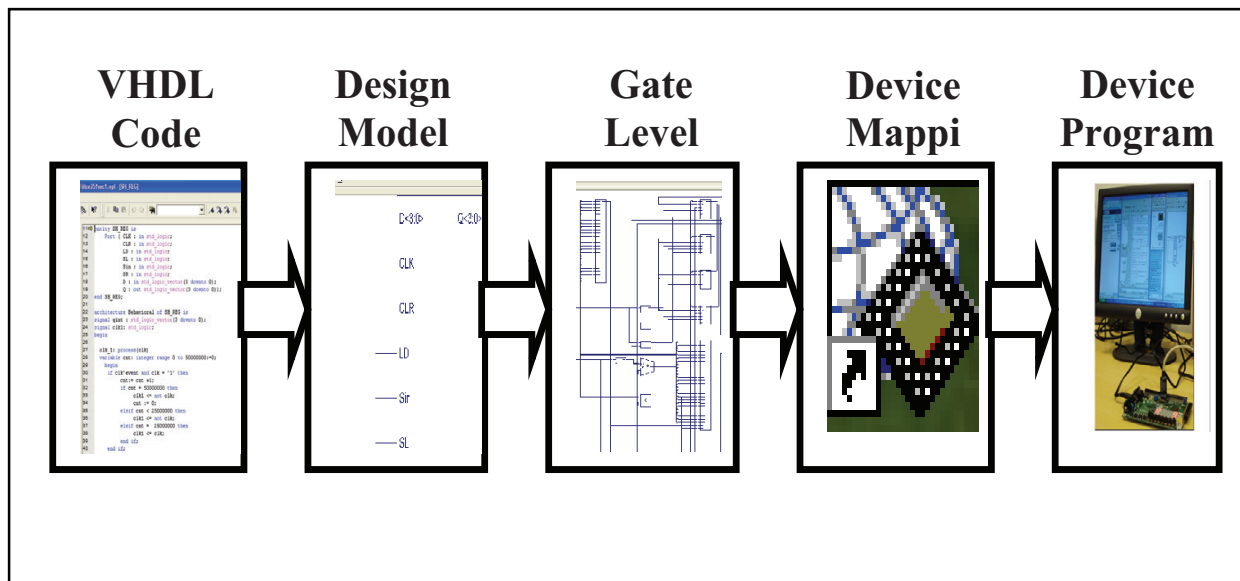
VHDL Code

Design Model

Gate Level

Device Mappi

Device Program

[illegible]

11 entity SH_REG is
12 Port ( CLK : in std_logic;
13 CLR : in std_logic;
14 LD : in std_logic;
15 SL : in std_logic;
16 Sin : in std_logic;
17 SR : in std_logic;
18 D : in std_logic_vector(3 downto 0);
19 Q : out std_logic_vector(3 downto 0));
20 end SH_REG;
21
22 architecture Behavioral of SH_REG is
23 signal qian : std_logic_vector(3 downto 0);
24 signal clk1: std_logic;
25 begin
26
27 clk_1: process(clk)
28 variable cnt: integer range 0 to 50000000:=0;
29 begin
30 if clk'event and clk = '1' then
31 cnt:= cnt +1;
32 if cnt = 50000000 then
33 clk1 <= not clk;
34 cnt := 0;
35 elsif cnt < 25000000 then
36 clk1 <= not clk;
37 elsif cnt = 19000000 then
38 clk1 <= clk;
39 end if;
40 end if;

D<3:0> Q<3:0>

CLK

CLR

LD

Sir

SL